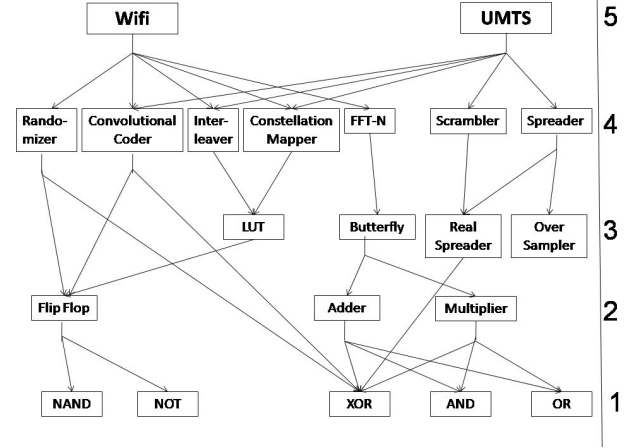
Wifi

UMTS

5

Rando-mizer

Convolutional Coder

Inter-leaver

Constellation Mapper

FFT-N

Scrambler

Spreader

4

LUT

Butterfly

Real Spreader

Over Sampler

3

Flip Flop

Adder

Multiplier

2

NAND

NOT

XOR

AND

OR

1